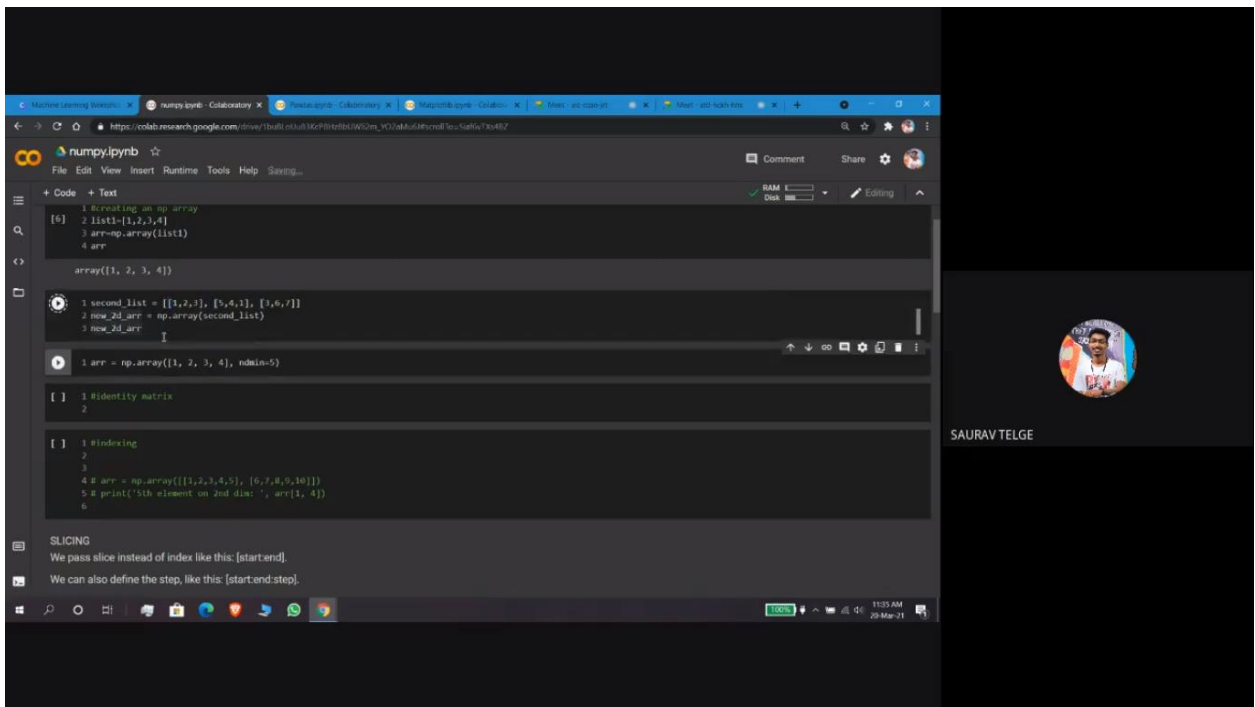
Machine Learning Worksho × | numpy.ipynb - Colaboratory × | Pandas.ipynb - Colaboratory × | Matplotlib.ipynb - Colabo × | Meet - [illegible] × | Meet - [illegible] × | +

https://colab.research.google.com/drive/1buBLoUu83KrP8Hz8bUW92m_YO2aMo6#scrollTo=Siaf6vTXb4BZ

numpy.ipynb ☆
File Edit View Insert Runtime Tools Help Saving...

Comment Share

+ Code + Text

RAM Disk

Editing

[6] 1 #creating an np array
2 list1=[1,2,3,4]
3 arr=np.array(list1)
4 arr

array([1, 2, 3, 4])

1 second_list = [[1,2,3], [5,4,1], [3,6,7]]
2 new_2d_arr = np.array(second_list)
3 new_2d_arr

1 arr = np.array([1, 2, 3, 4], ndmin=5)

[ ] 1 #identity matrix
2

[ ] 1 #indexing
2
3
4 # arr = np.array([[1,2,3,4,5], [6,7,8,9,10]])
5 # print('5th element on 2nd dim: ', arr[1, 4])
6

SLICING
We pass slice instead of index like this: [start:end].
We can also define the step, like this: [start:end:step].

SAURAV TELGE

100%
11:35 AM
20-Mar-21